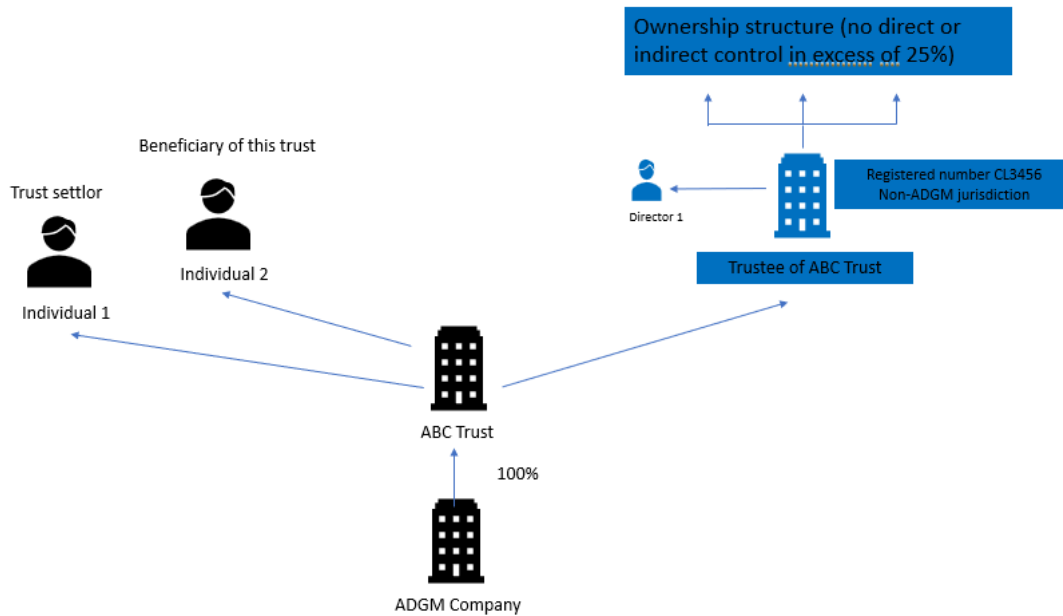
Ownership structure (no direct or indirect control in excess of 25%)

Beneficiary of this trust

Trust settlor

Individual 2

Individual 1

Director 1

Registered number CL3456
Non-ADGM jurisdiction

Trustee of ABC Trust

ABC Trust

100%

ADGM Company